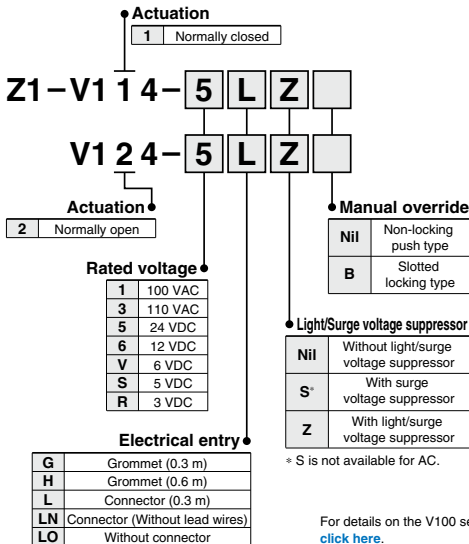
Actuation

| 1 | Normally closed |
|---|---|

Z1 – V1 1 4 – 5 L Z

V1 2 4 – 5 L Z

Actuation

| 2 | Normally open |
|---|---|

Manual override

| Nil | Non-locking push type |
|---|---|
| B | Slotted locking type |

Rated voltage

| 1 | 100 VAC |
|---|---|
| 3 | 110 VAC |
| 5 | 24 VDC |
| 6 | 12 VDC |
| V | 6 VDC |
| S | 5 VDC |
| R | 3 VDC |

Light/Surge voltage suppressor

| Nil | Without light/surge voltage suppressor |
|---|---|
| S* | With surge voltage suppressor |
| Z | With light/surge voltage suppressor |

* S is not available for AC.

Electrical entry

| G | Grommet (0.3 m) |
|---|---|
| H | Grommet (0.6 m) |
| L | Connector (0.3 m) |
| LN | Connector (Without lead wires) |
| LO | Without connector |

For details on the V100 se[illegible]
click here.